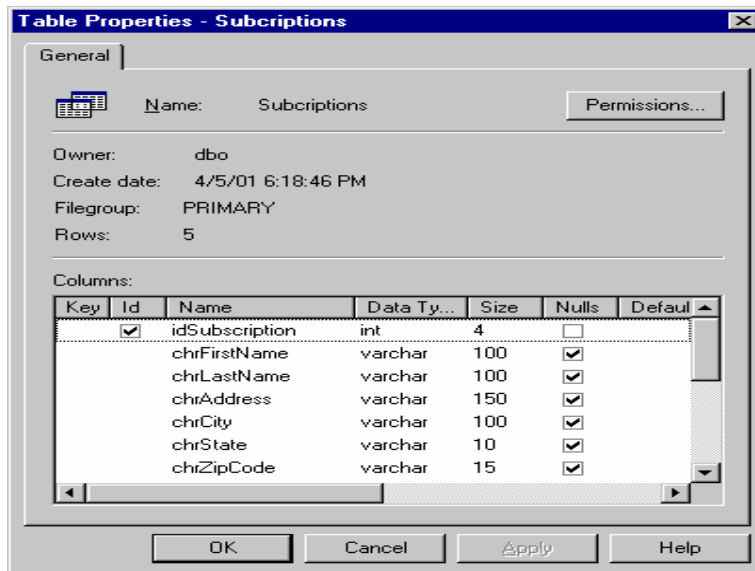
Table Properties - Subcriptions

General

Name: Subcriptions

Permissions...

Owner: dbo
Create date: 4/5/01 6:18:46 PM
Filegroup: PRIMARY
Rows: 5

Columns:

| Key | Id | Name | Data Ty... | Size | Nulls | Defaul |
|---|---|---|---|---|---|---|
| | ☑ | idSubscription | int | 4 | ☐ | |
| | | chrFirstName | varchar | 100 | ☑ | |
| | | chrLastName | varchar | 100 | ☑ | |
| | | chrAddress | varchar | 150 | ☑ | |
| | | chrCity | varchar | 100 | ☑ | |
| | | chrState | varchar | 10 | ☑ | |
| | | chrZipCode | varchar | 15 | ☑ | |

OK Cancel Apply Help